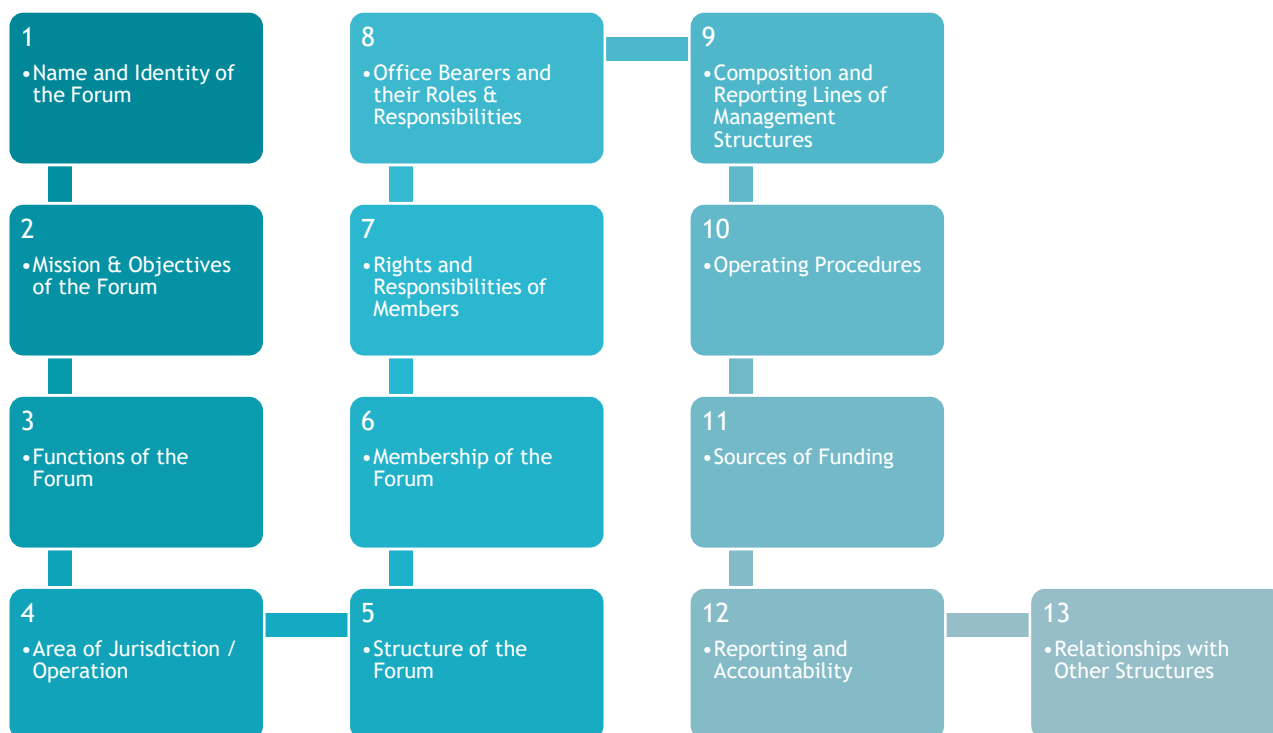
1
• Name and Identity of the Forum

2
• Mission & Objectives of the Forum

3
• Functions of the Forum

4
• Area of Jurisdiction / Operation

5
• Structure of the Forum

6
• Membership of the Forum

7
• Rights and Responsibilities of Members

8
• Office Bearers and their Roles & Responsibilities

9
• Composition and Reporting Lines of Management Structures

10
• Operating Procedures

11
• Sources of Funding

12
• Reporting and Accountability

13
• Relationships with Other Structures